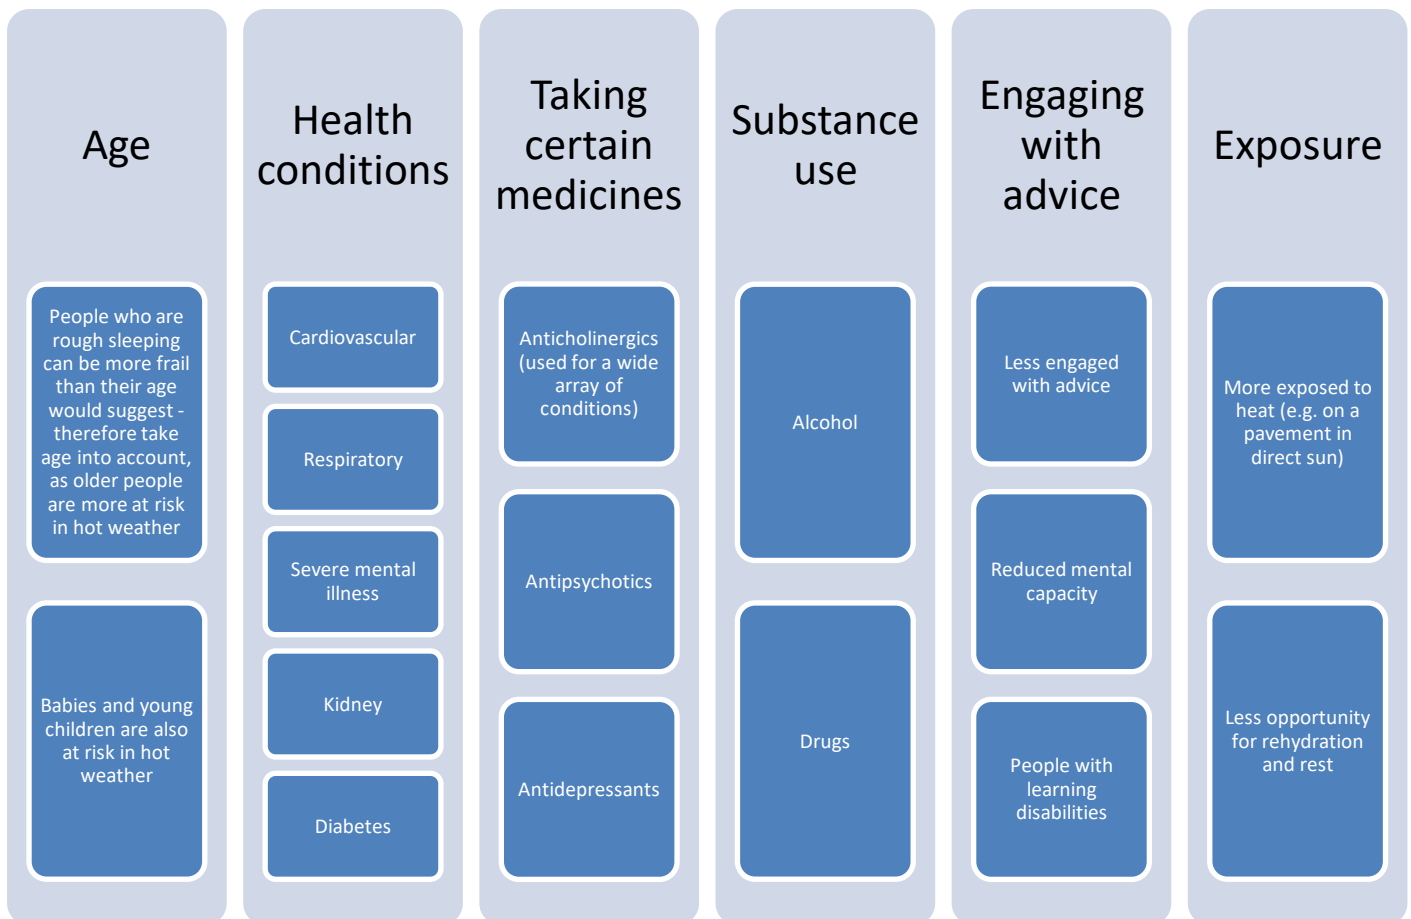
Age

People who are rough sleeping can be more frail than their age would suggest - therefore take age into account, as older people are more at risk in hot weather

Babies and young children are also at risk in hot weather

Health conditions

Cardiovascular

Respiratory

Severe mental illness

Kidney

Diabetes

Taking certain medicines

Anticholinergics (used for a wide array of conditions)

Antipsychotics

Antidepressants

Substance use

Alcohol

Drugs

Engaging with advice

Less engaged with advice

Reduced mental capacity

People with learning disabilities

Exposure

More exposed to heat (e.g. on a pavement in direct sun)

Less opportunity for rehydration and rest